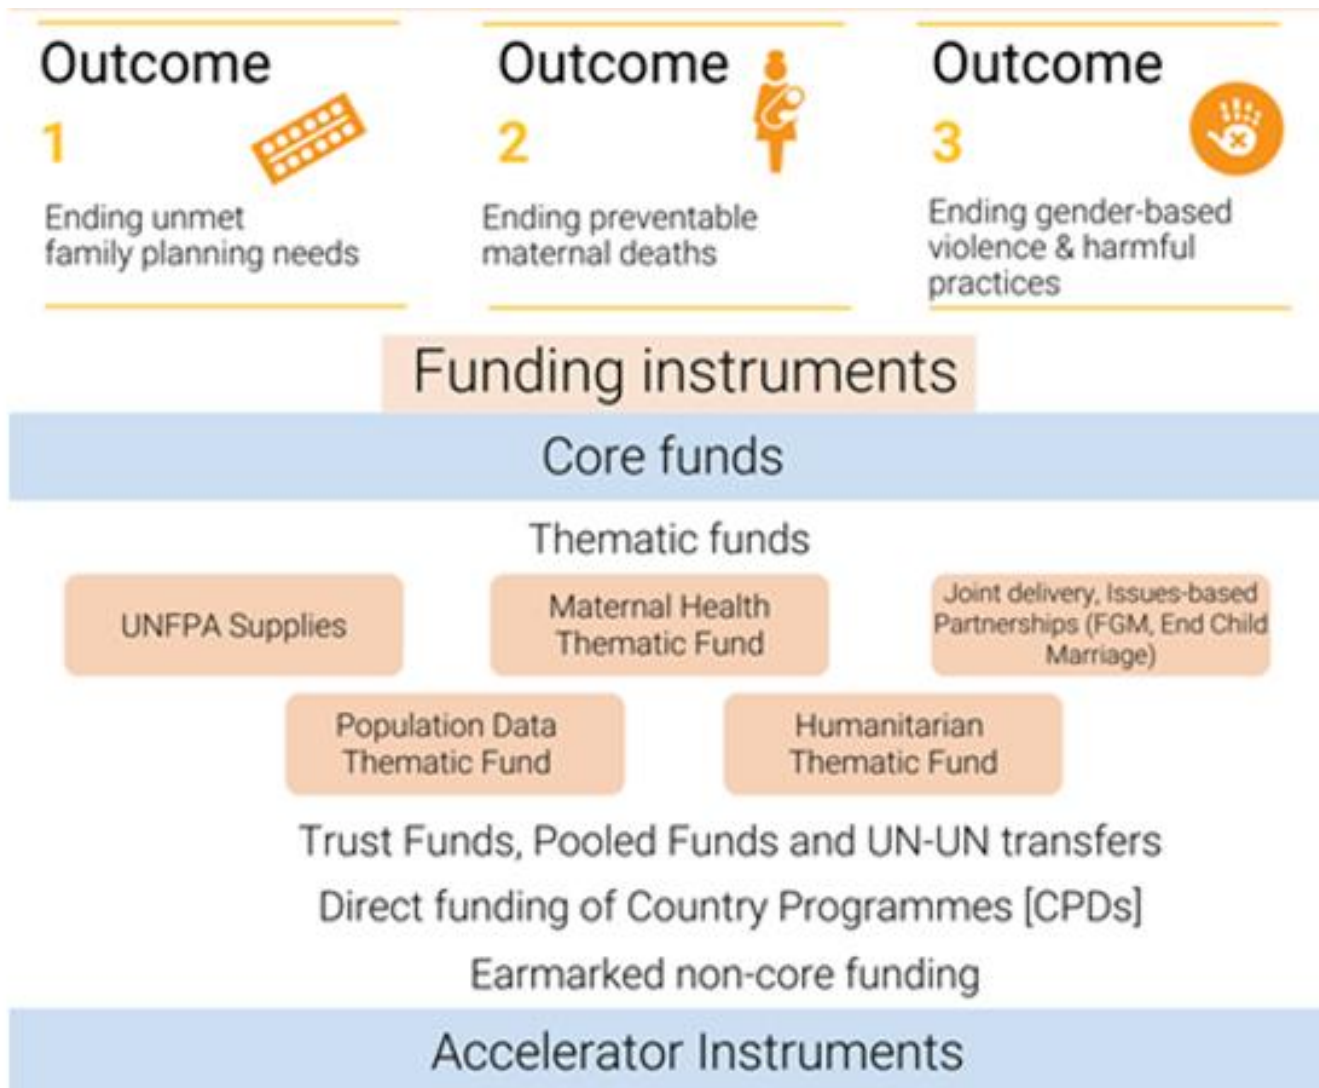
Outcome
1
Ending unmet family planning needs

Outcome
2
Ending preventable maternal deaths

Outcome
3
Ending gender-based violence & harmful practices

Funding instruments

Core funds

Thematic funds

UNFPA Supplies

Maternal Health Thematic Fund

Joint delivery, Issues-based Partnerships (FGM, End Child Marriage)

Population Data Thematic Fund

Humanitarian Thematic Fund

Trust Funds, Pooled Funds and UN-UN transfers

Direct funding of Country Programmes [CPDs]

Earmarked non-core funding

Accelerator Instruments